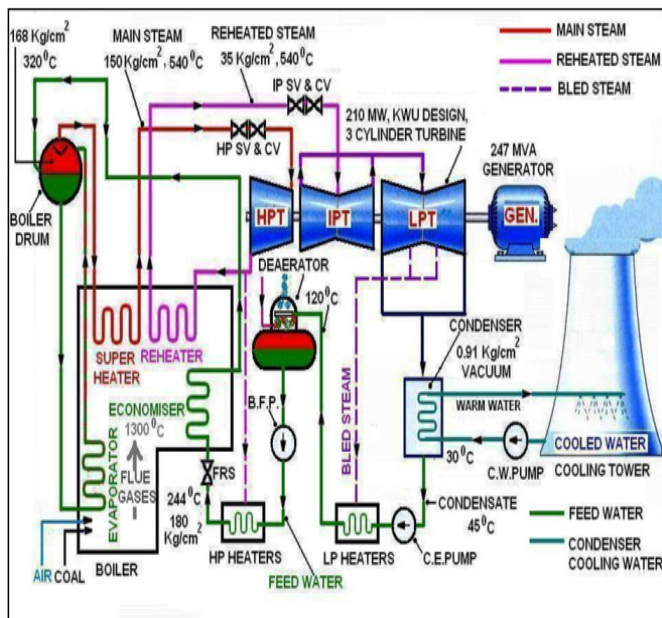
168 Kg/cm$^2$
320$^0$C

MAIN STEAM
150 Kg/cm$^2$, 540$^0$C

REHEATED STEAM
35 Kg/cm$^2$, 540$^0$C

MAIN STEAM
REHEATED STEAM
BLED STEAM

IP SV & CV
HP SV & CV

210 MW, KWU DESIGN, 3 CYLINDER TURBINE

247 MVA GENERATOR

BOILER DRUM

HPT
IPT
LPT
GEN.

DEARATOR
120$^0$C

SUPER HEATER
REHEATER

CONDENSER
0.91 Kg/cm$^2$
VACUUM

ECONOMISER
1300$^0$C

B.F.P.

BLED STEAM

WARM WATER

COOLED WATER
COOLING TOWER

30$^0$C
C.W.PUMP

EVAPORATOR

FLUE GASES

FRS

244$^0$C
180 Kg/cm$^2$

CONDENSATE
45$^0$C

FEED WATER

CONDENSER COOLING WATER

AIR COAL
BOILER

HP HEATERS
LP HEATERS
C.E.PUMP

FEED WATER